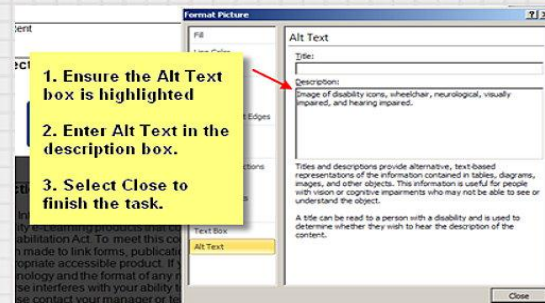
cent

ect

cti
In
lity e-learning products that co
abilitation Act. To meet this co
n made to link forms, publicatio
opriate accessible product. If y
nology and the format of any m
se interferes with your ability t
ase contact your manager or te

Format Picture

Fill
Line Color
Edges
ctions
Text Box
Alt Text

Alt Text

Title:

Description:

Image of disability icons, wheelchair, neurological, visually impaired, and hearing impaired.

Titles and descriptions provide alternative, text-based representations of the information contained in tables, diagrams, images, and other objects. This information is useful for people with vision or cognitive impairments who may not be able to see or understand the object.

A title can be read to a person with a disability and is used to determine whether they wish to hear the description of the content.

1. Ensure the Alt Text box is highlighted

2. Enter Alt Text in the description box.

3. Select Close to finish the task.

Close